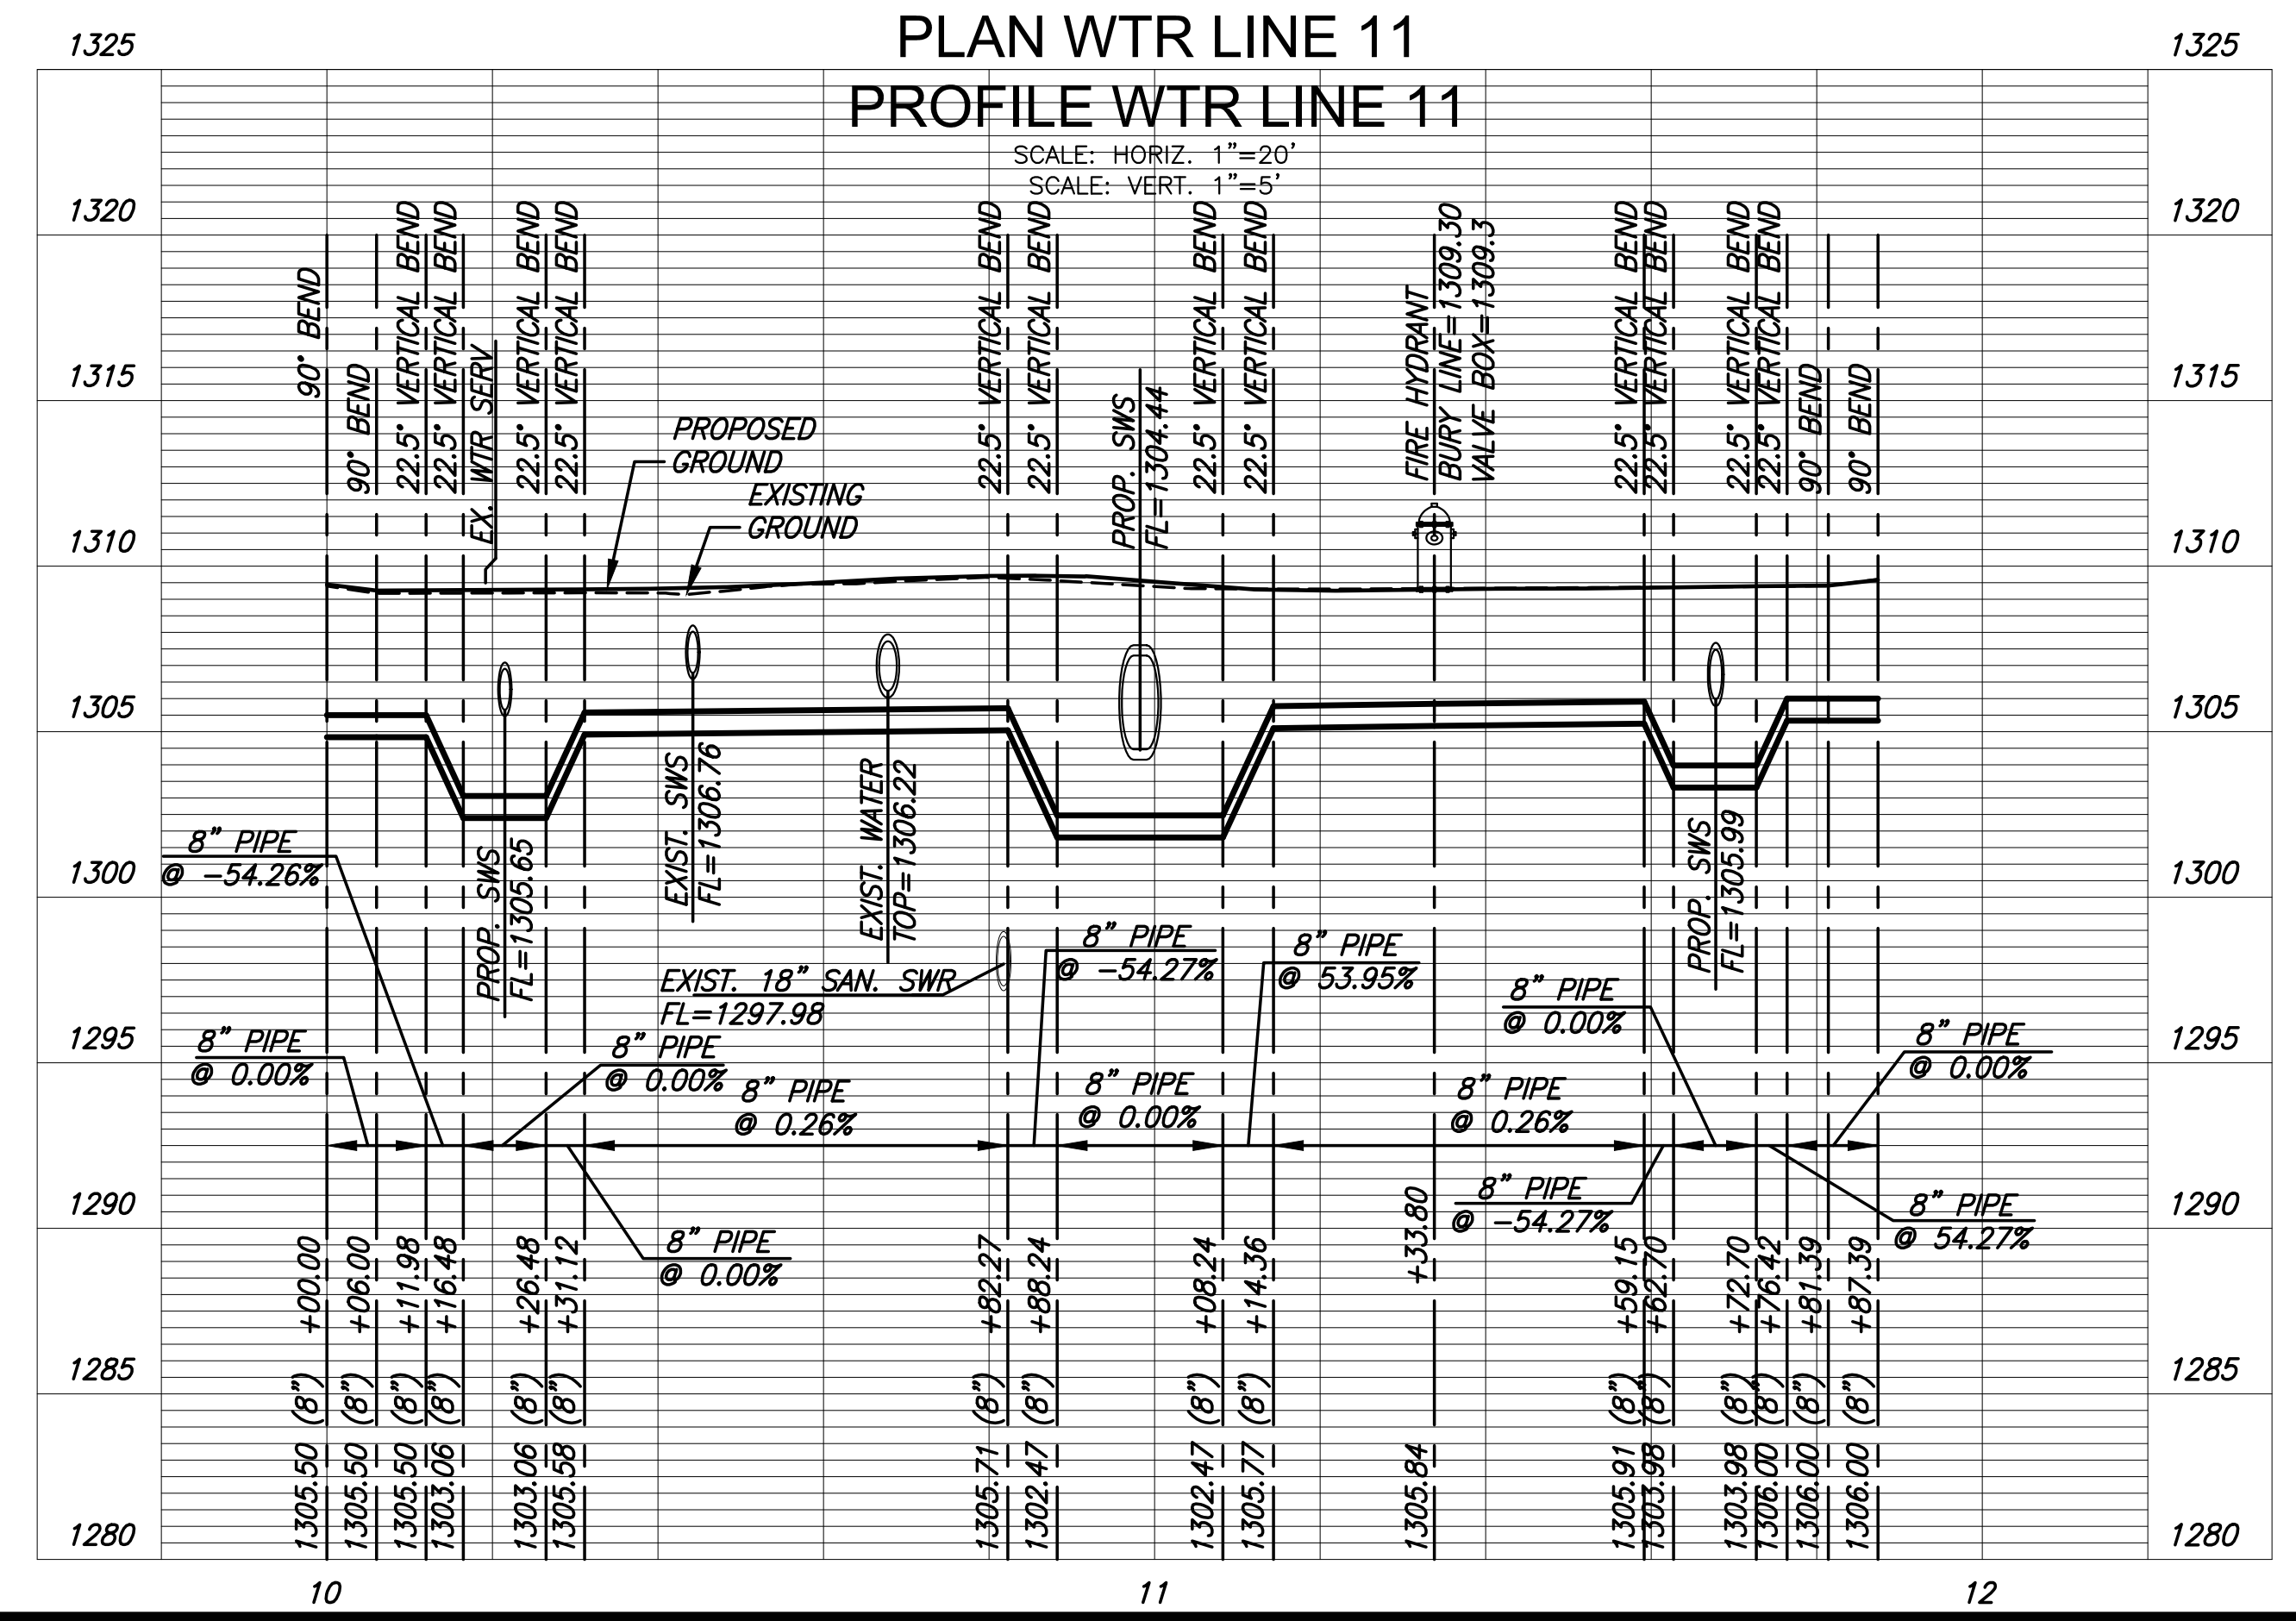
PLAN WTR LINE 11
PROFILE WTR LINE 11
SCALE: HORIZ. 1"=20'
SCALE: VERT. 1"=5'

1325 1325
1320 1320
1315 1315
1310 1310
1305 1305
1300 1300
1295 1295
1290 1290
1285 1285
1280 1280

90° BEND
90° BEND
22.5° VERTICAL BEND
22.5° VERTICAL BEND
EX. WTR SERV
22.5° VERTICAL BEND
22.5° VERTICAL BEND
PROPOSED GROUND
EXISTING GROUND
22.5° VERTICAL BEND
22.5° VERTICAL BEND
PROP. SWS FL=1304.44
22.5° VERTICAL BEND
22.5° VERTICAL BEND
FIRE HYDRANT BURY LINE=1309.30 VALVE BOX=1309.3
22.5° VERTICAL BEND
22.5° VERTICAL BEND
22.5° VERTICAL BEND
22.5° VERTICAL BEND
90° BEND
90° BEND

PROP. SWS FL=1305.65
EXIST. SWS FL=1306.76
EXIST. WATER TOP=1306.22
PROP. SWS FL=1305.99
EXIST. 18" SAN. SWR FL=1297.98

8" PIPE @ -54.26%
8" PIPE @ 0.00%
8" PIPE @ 0.00%
8" PIPE @ 0.26%
8" PIPE @ 0.00%
8" PIPE @ -54.27%
8" PIPE @ 0.00%
8" PIPE @ 53.95%
8" PIPE @ 0.00%
8" PIPE @ 0.26%
8" PIPE @ -54.27%
8" PIPE @ 0.00%
8" PIPE @ 54.27%

+00.00 +06.00 +11.98 +16.48 +26.48 +31.12 +82.27 +88.24 +08.24 +14.36 +33.80 +59.15 +62.70 +72.70 +76.42 +81.39 +87.39

(8") (8") (8") (8") (8") (8") (8") (8") (8") (8") (8") (8") (8") (8") (8") (8")

1305.50 1305.50 1305.50 1303.06 1303.06 1305.58 1305.71 1302.47 1302.47 1305.77 1305.84 1305.91 1303.98 1303.98 1306.00 1306.00 1306.00

10 11 12